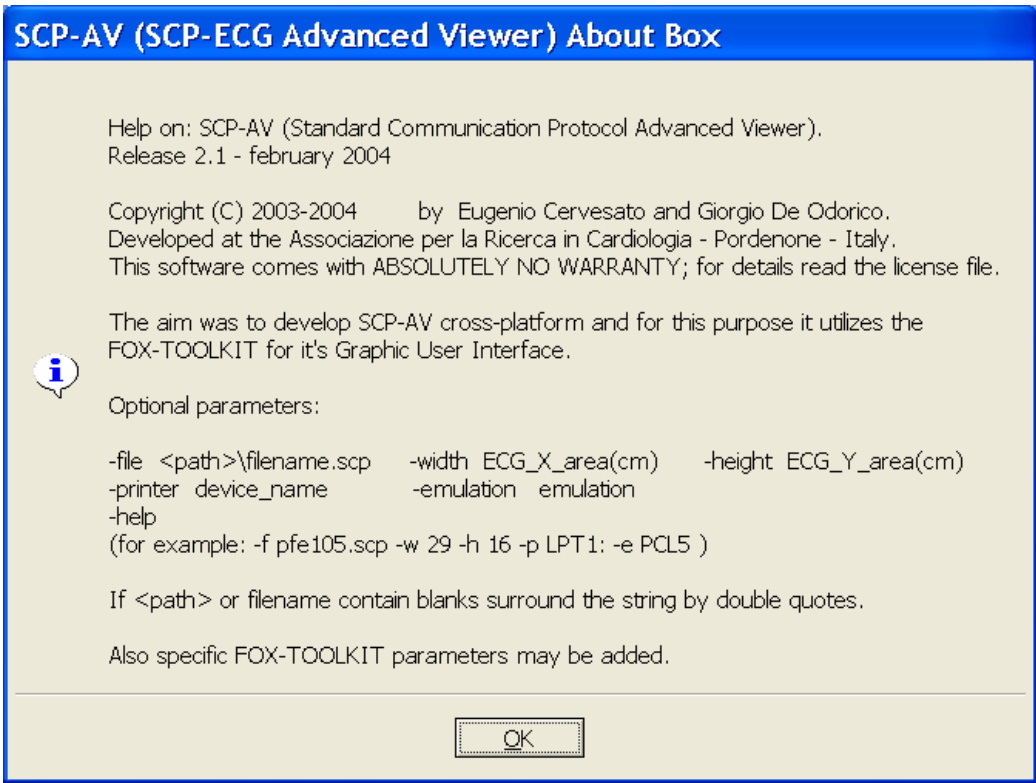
SCP-AV (SCP-ECG Advanced Viewer) About Box

Help on: SCP-AV (Standard Communication Protocol Advanced Viewer).
Release 2.1 - february 2004

Copyright (C) 2003-2004 by Eugenio Cervesato and Giorgio De Odorico.
Developed at the Associazione per la Ricerca in Cardiologia - Pordenone - Italy.
This software comes with ABSOLUTELY NO WARRANTY; for details read the license file.

The aim was to develop SCP-AV cross-platform and for this purpose it utilizes the FOX-TOOLKIT for it's Graphic User Interface.

Optional parameters:

-file <path>\filename.scp -width ECG_X_area(cm) -height ECG_Y_area(cm)
-printer device_name -emulation emulation
-help
(for example: -f pfe105.scp -w 29 -h 16 -p LPT1: -e PCL5 )

If <path> or filename contain blanks surround the string by double quotes.

Also specific FOX-TOOLKIT parameters may be added.

OK